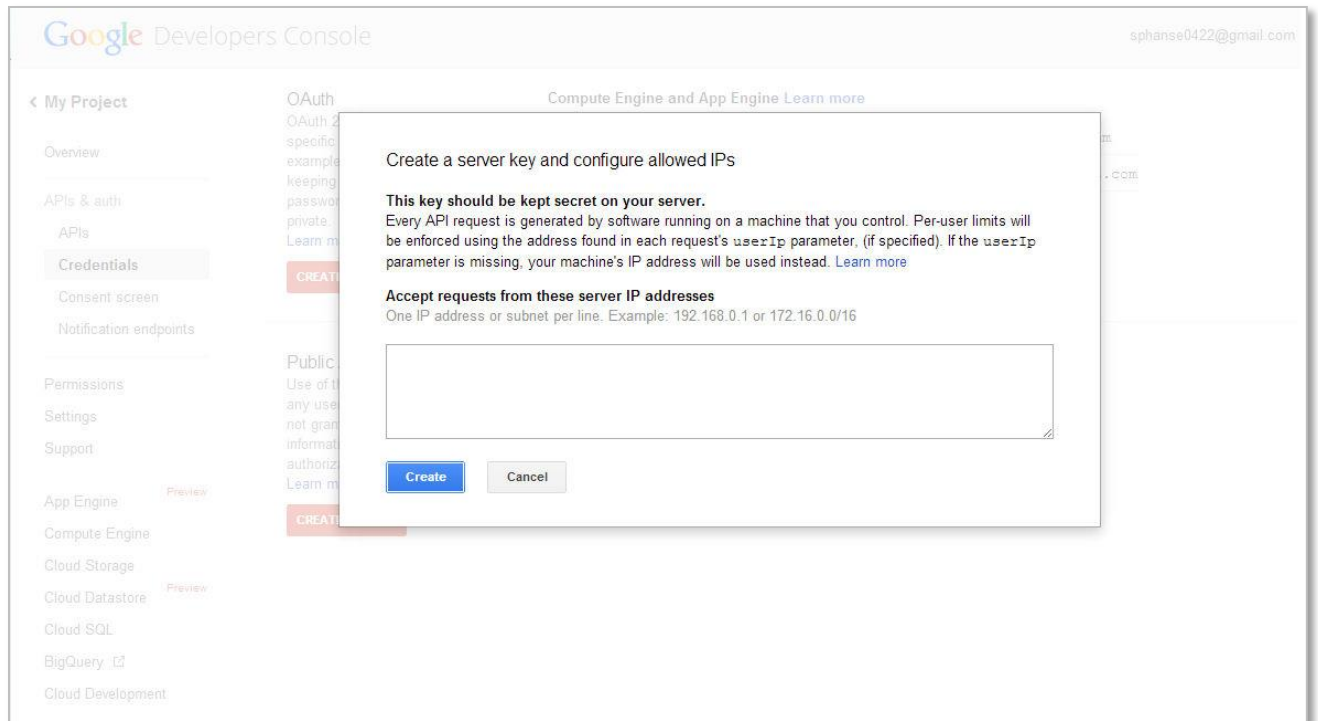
Google Developers Console

sphanse0422@gmail.com

< My Project

Overview

APIs & auth

APIs

Credentials

Consent screen

Notification endpoints

Permissions

Settings

Support

App Engine Preview

Compute Engine

Cloud Storage

Cloud Datastore Preview

Cloud SQL

BigQuery

Cloud Development

OAuth

OAuth 2 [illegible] specific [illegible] example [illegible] keeping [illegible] passwo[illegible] private. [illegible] Learn m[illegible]

CREAT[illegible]

Compute Engine and App Engine Learn more

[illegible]m

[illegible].com

Public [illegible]

Use of t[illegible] any use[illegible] not gran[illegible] informat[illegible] authoriz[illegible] Learn m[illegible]

CREAT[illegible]

Create a server key and configure allowed IPs

This key should be kept secret on your server.

Every API request is generated by software running on a machine that you control. Per-user limits will be enforced using the address found in each request's userIp parameter, (if specified). If the userIp parameter is missing, your machine's IP address will be used instead. Learn more

Accept requests from these server IP addresses

One IP address or subnet per line. Example: 192.168.0.1 or 172.16.0.0/16

Create Cancel